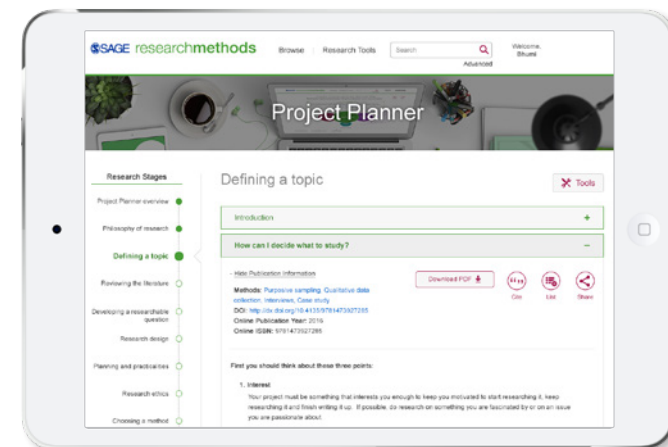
SSAGE researchmethods Browse Research Tools Search Advanced Welcome, Shuani

Project Planner

Research Stages

Project Planner overview

Philosophy of research

Defining a topic

Reviewing the literature

Developing a researchable question

Research design

Planning and practicalities

Research ethics

Choosing a method

Defining a topic

Tools

Introduction +

How can I decide what to study? −

- Hide Publication Information

Methods: Purposive sampling, Qualitative data collection, Interviews, Case study
DOI: http://dx.doi.org/10.4135/9781473927285
Online Publication Year: 2016
Online ISBN: 9781473927285

Download PDF

Cite List Share

First you should think about these three points:

1. Interest

Your project must be something that interests you enough to keep you motivated to start researching it, keep researching it and finish writing it up. If possible, do research on something you are fascinated by or on an issue you are passionate about.